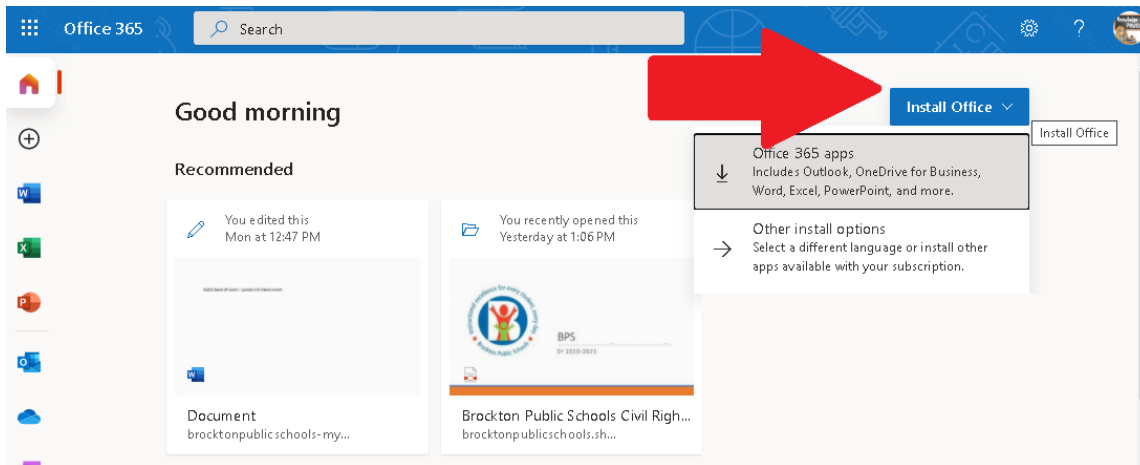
Office 365

Search

Good morning

Install Office

Install Office

Recommended

Office 365 apps
Includes Outlook, OneDrive for Business, Word, Excel, PowerPoint, and more.

Other install options
Select a different language or install other apps available with your subscription.

You edited this
Mon at 12:47 PM

You recently opened this
Yesterday at 1:06 PM

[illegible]

BPS

Document
brocktonpublicschools-my...

Brockton Public Schools Civil Righ...
brocktonpublicschools.sh...